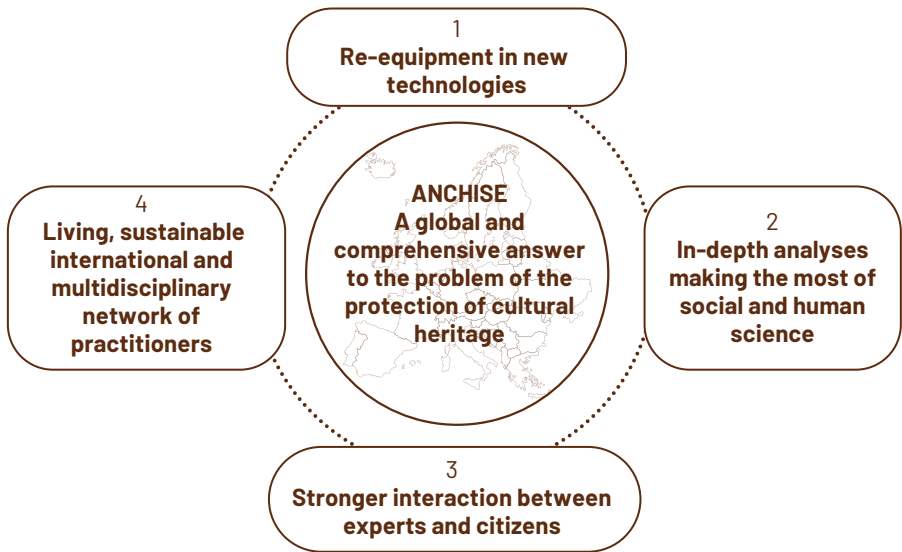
1
Re-equipment in new technologies

ANCHISE
A global and comprehensive answer to the problem of the protection of cultural heritage

4
Living, sustainable international and multidisciplinary network of practitioners

2
In-depth analyses making the most of social and human science

3
Stronger interaction between experts and citizens